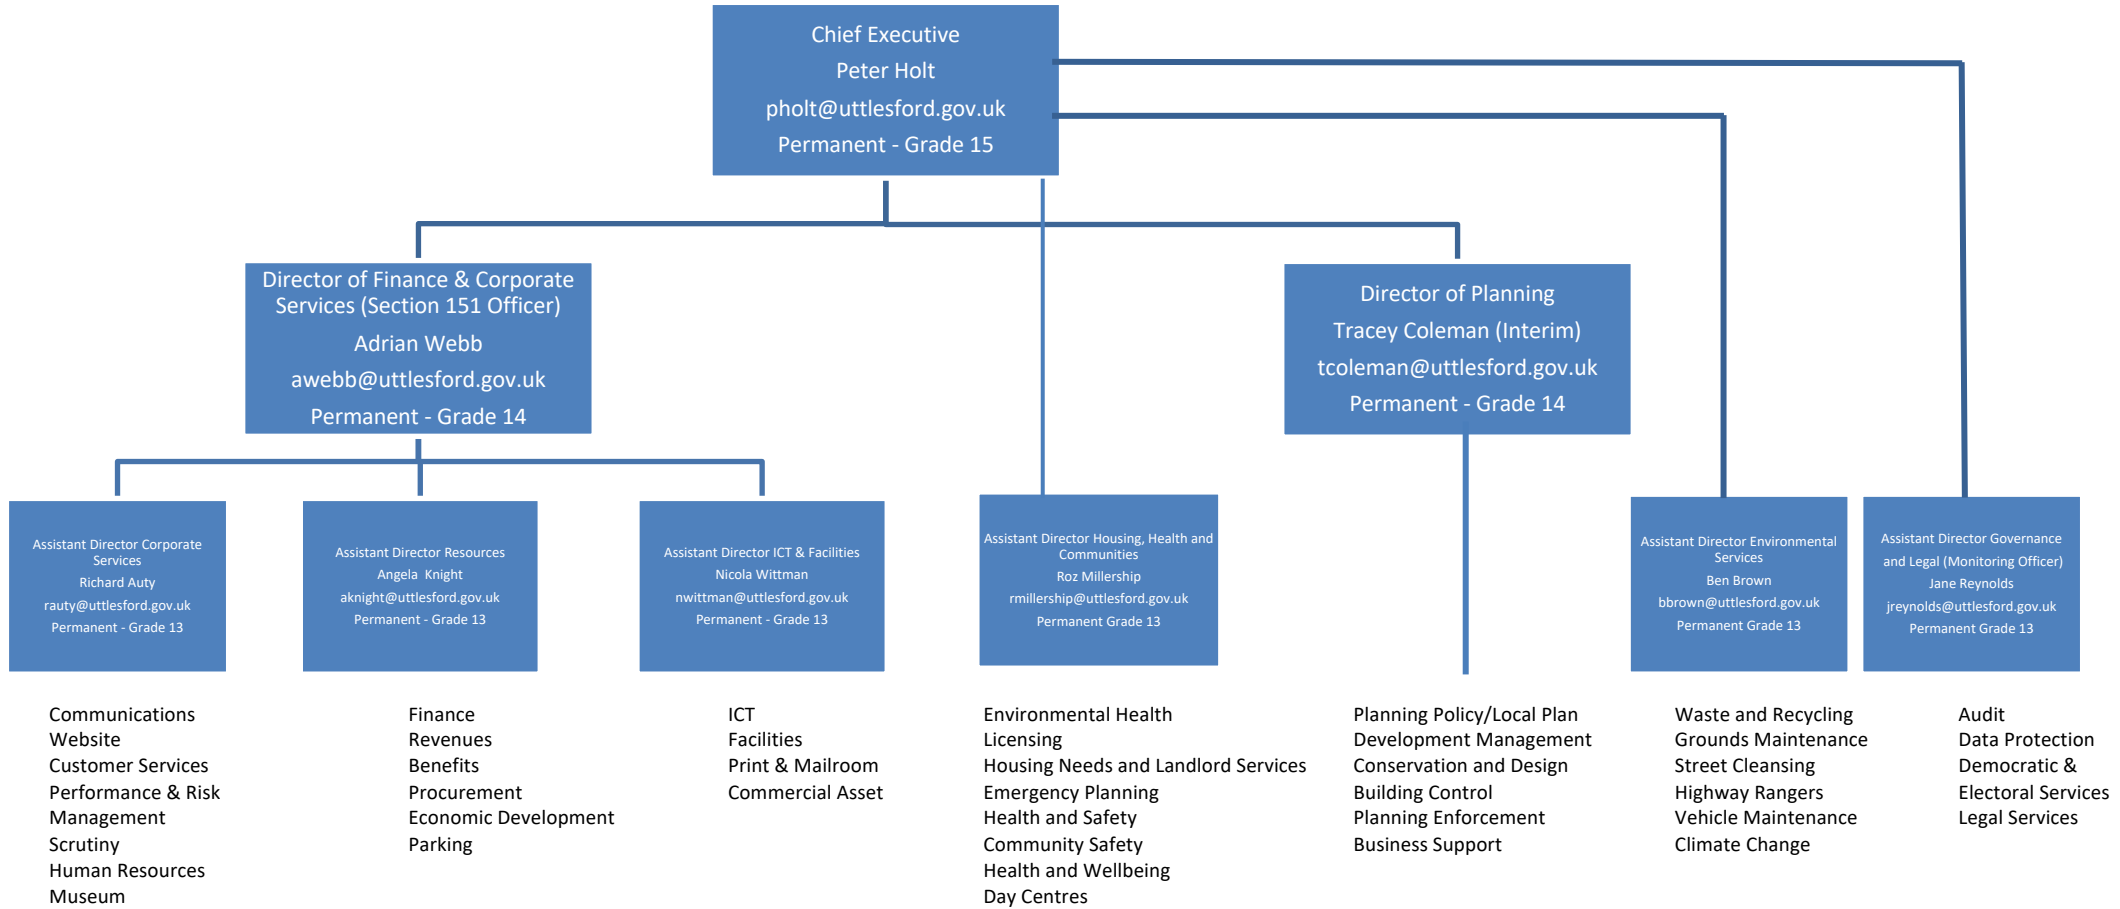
Chief Executive
Peter Holt
pholt@uttlesford.gov.uk
Permanent - Grade 15

Director of Finance & Corporate Services (Section 151 Officer)
Adrian Webb
awebb@uttlesford.gov.uk
Permanent - Grade 14

Director of Planning
Tracey Coleman (Interim)
tcoleman@uttlesford.gov.uk
Permanent - Grade 14

Assistant Director Corporate Services
Richard Auty
rauty@uttlesford.gov.uk
Permanent - Grade 13

Assistant Director Resources
Angela Knight
aknight@uttlesford.gov.uk
Permanent - Grade 13

Assistant Director ICT & Facilities
Nicola Wittman
nwittman@uttlesford.gov.uk
Permanent - Grade 13

Assistant Director Housing, Health and Communities
Roz Millership
rmillership@uttlesford.gov.uk
Permanent Grade 13

Assistant Director Environmental Services
Ben Brown
bbrown@uttlesford.gov.uk
Permanent Grade 13

Assistant Director Governance and Legal (Monitoring Officer)
Jane Reynolds
jreynolds@uttlesford.gov.uk
Permanent Grade 13

Communications
Website
Customer Services
Performance & Risk Management
Scrutiny
Human Resources
Museum

Finance
Revenues
Benefits
Procurement
Economic Development
Parking

ICT
Facilities
Print & Mailroom
Commercial Asset

Environmental Health
Licensing
Housing Needs and Landlord Services
Emergency Planning
Health and Safety
Community Safety
Health and Wellbeing
Day Centres

Planning Policy/Local Plan
Development Management
Conservation and Design
Building Control
Planning Enforcement
Business Support

Waste and Recycling
Grounds Maintenance
Street Cleansing
Highway Rangers
Vehicle Maintenance
Climate Change

Audit
Data Protection
Democratic & Electoral Services
Legal Services